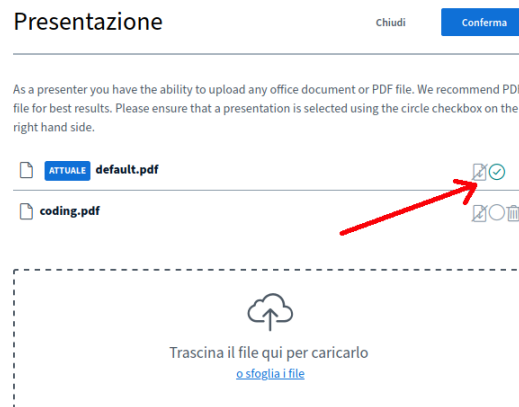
Presentazione

Chiudi

Conferma

As a presenter you have the ability to upload any office document or PDF file. We recommend PDI file for best results. Please ensure that a presentation is selected using the circle checkbox on the right hand side.

ATTUALE default.pdf

coding.pdf

Trascina il file qui per caricarlo

o sfoglia i file